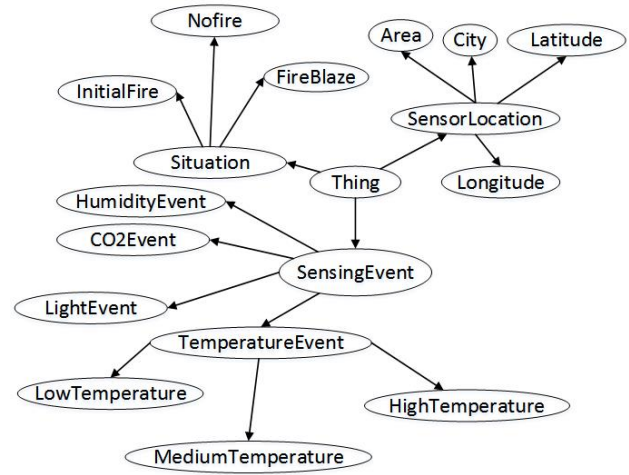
Nofire

Area

City

Latitude

InitialFire

FireBlaze

SensorLocation

Situation

Thing

Longitude

HumidityEvent

CO2Event

SensingEvent

LightEvent

TemperatureEvent

LowTemperature

HighTemperature

MediumTemperature